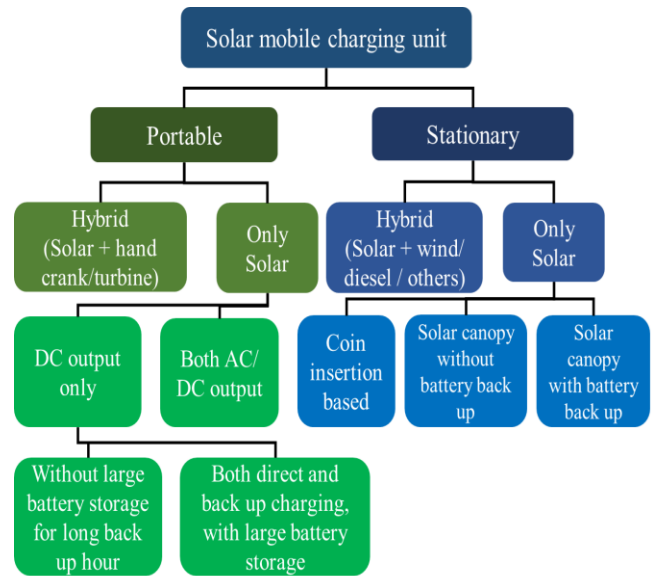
Solar mobile charging unit

Portable

Stationary

Hybrid (Solar + hand crank/turbine)

Only Solar

Hybrid (Solar + wind/ diesel / others)

Only Solar

DC output only

Both AC/ DC output

Coin insertion based

Solar canopy without battery back up

Solar canopy with battery back up

Without large battery storage for long back up hour

Both direct and back up charging, with large battery storage